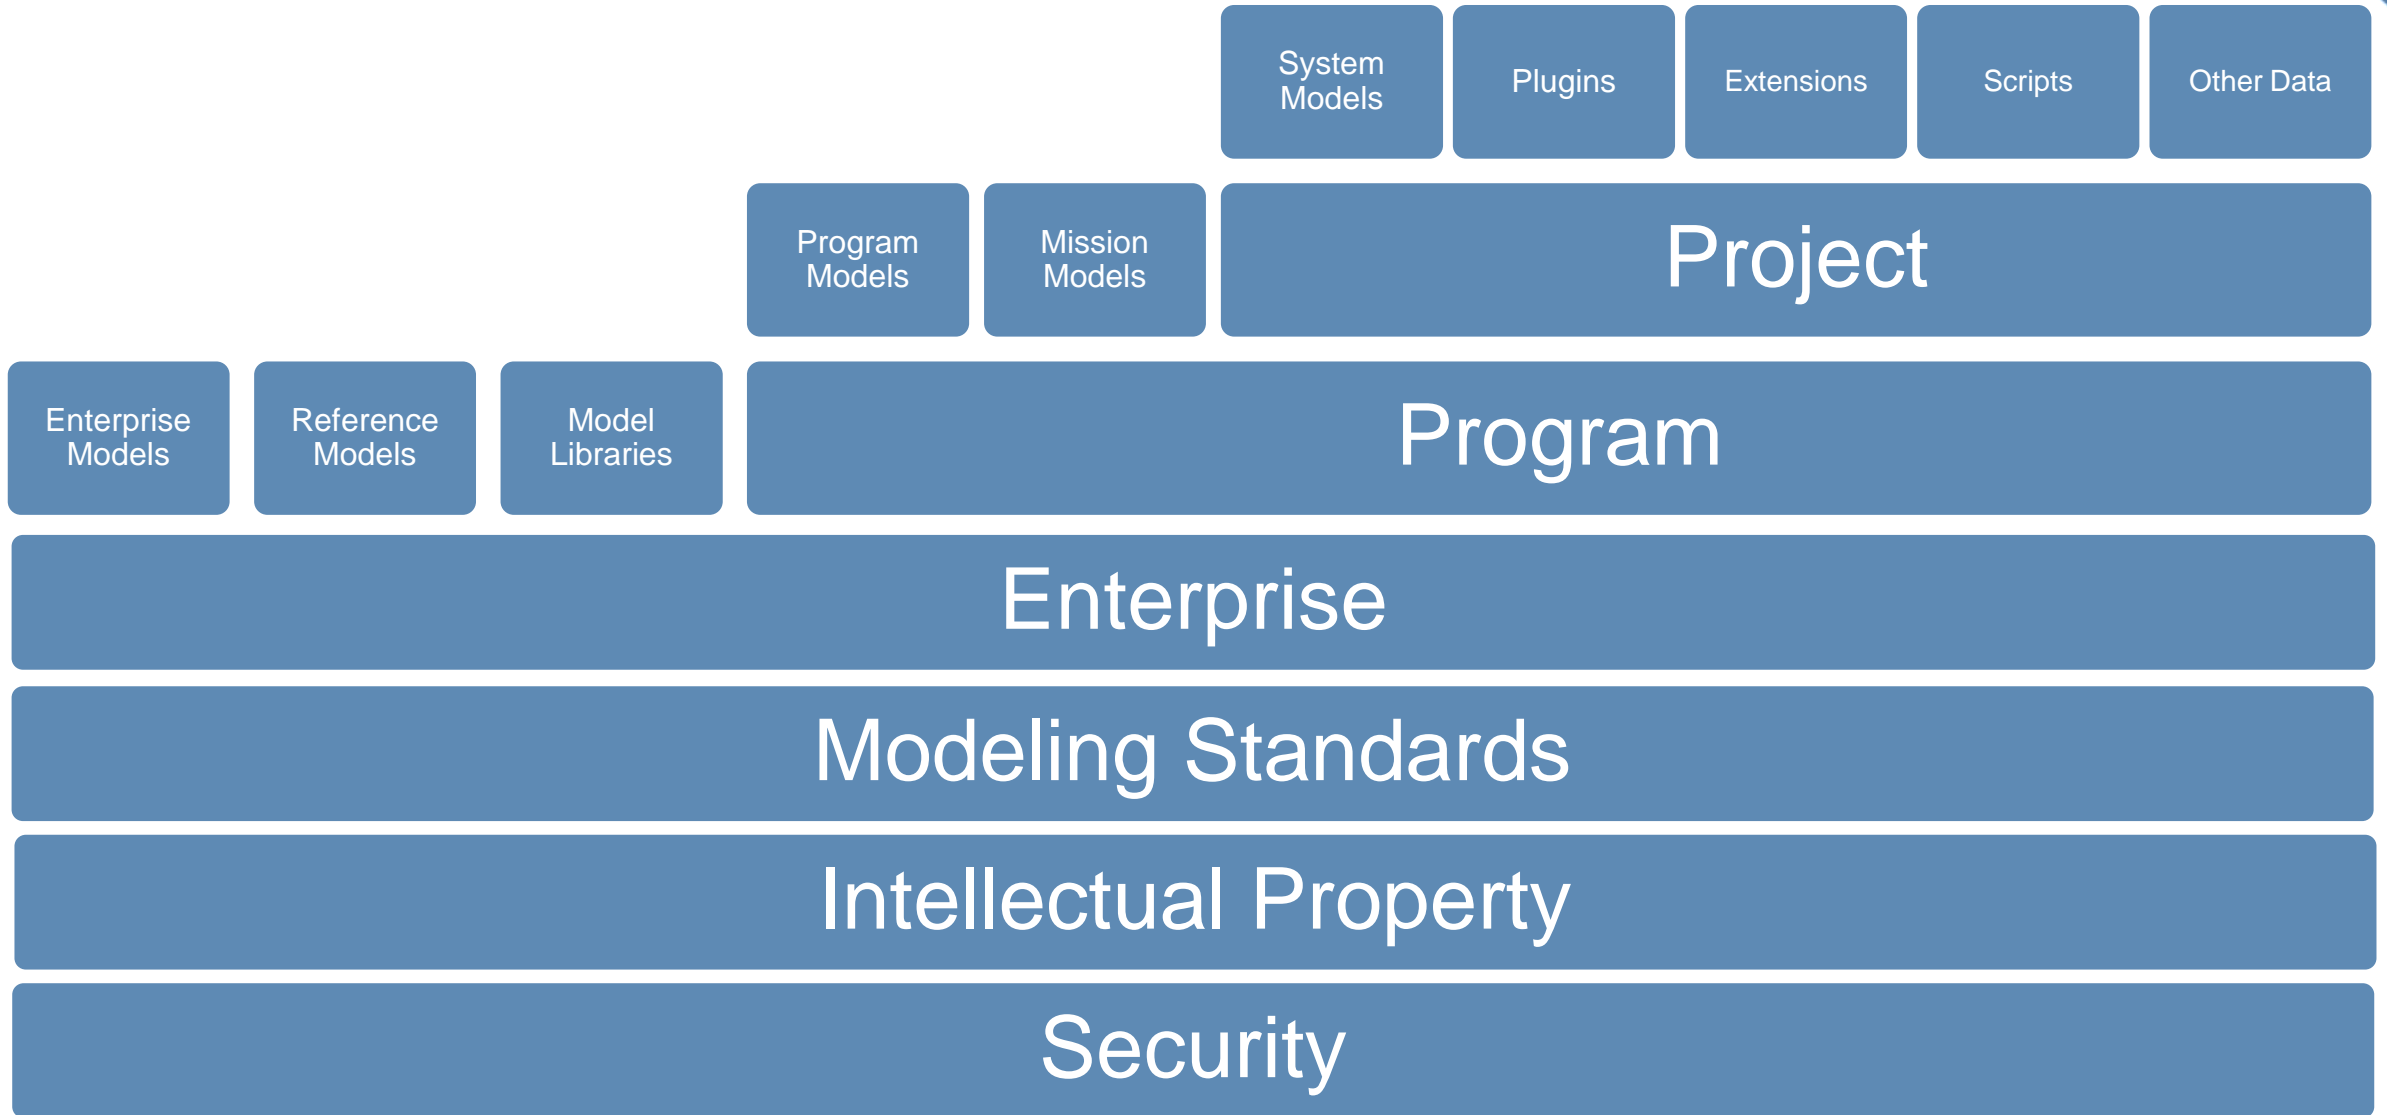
System Models

Plugins

Extensions

Scripts

Other Data

Program Models

Mission Models

Project

Enterprise Models

Reference Models

Model Libraries

Program

Enterprise

Modeling Standards

Intellectual Property

Security